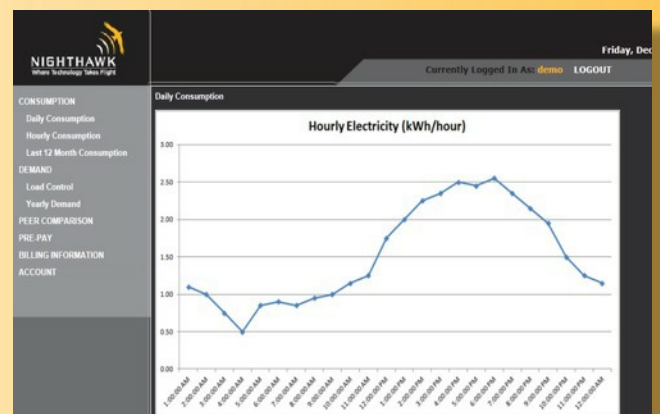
NIGHTHAWK
Where Technology Takes Flight

Friday, Dec

Currently Logged In As: demo LOGOUT

CONSUMPTION
Daily Consumption
Hourly Consumption
Last 12 Month Consumption
DEMAND
Load Control
Yearly Demand
PEER COMPARISON
PRE-PAY
BILLING INFORMATION
ACCOUNT

Daily Consumption

Hourly Electricity (kWh/hour)

3.00
2.50
2.00
1.50
1.00
0.50
0.00

1:00:00 AM
2:00:00 AM
3:00:00 AM
4:00:00 AM
5:00:00 AM
6:00:00 AM
7:00:00 AM
8:00:00 AM
9:00:00 AM
10:00:00 AM
11:00:00 AM
12:00:00 PM
1:00:00 PM
2:00:00 PM
3:00:00 PM
4:00:00 PM
5:00:00 PM
6:00:00 PM
7:00:00 PM
8:00:00 PM
9:00:00 PM
10:00:00 PM
11:00:00 PM
12:00:00 AM